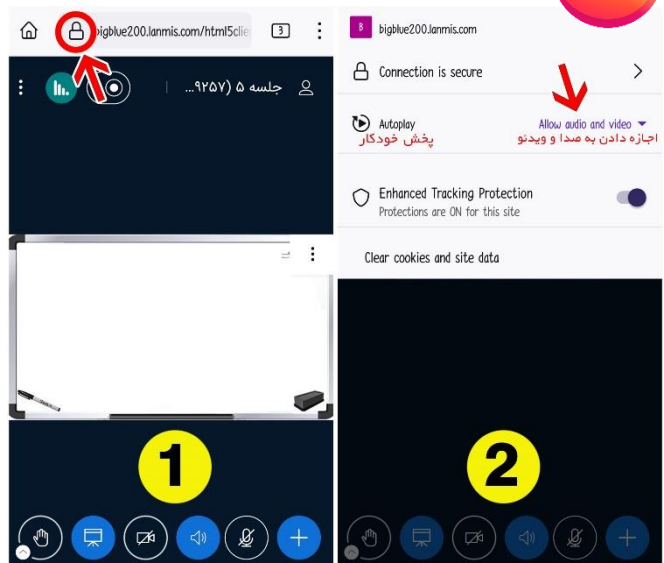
bigblue200.lanmis.com/html5clie

3

جلسه ۵ (۹۲۵۷...

1

bigblue200.lanmis.com

Connection is secure

Autoplay
پخش خودکار

Allow audio and video
اجازه دادن به صدا و ویدئو

Enhanced Tracking Protection
Protections are ON for this site

Clear cookies and site data

2